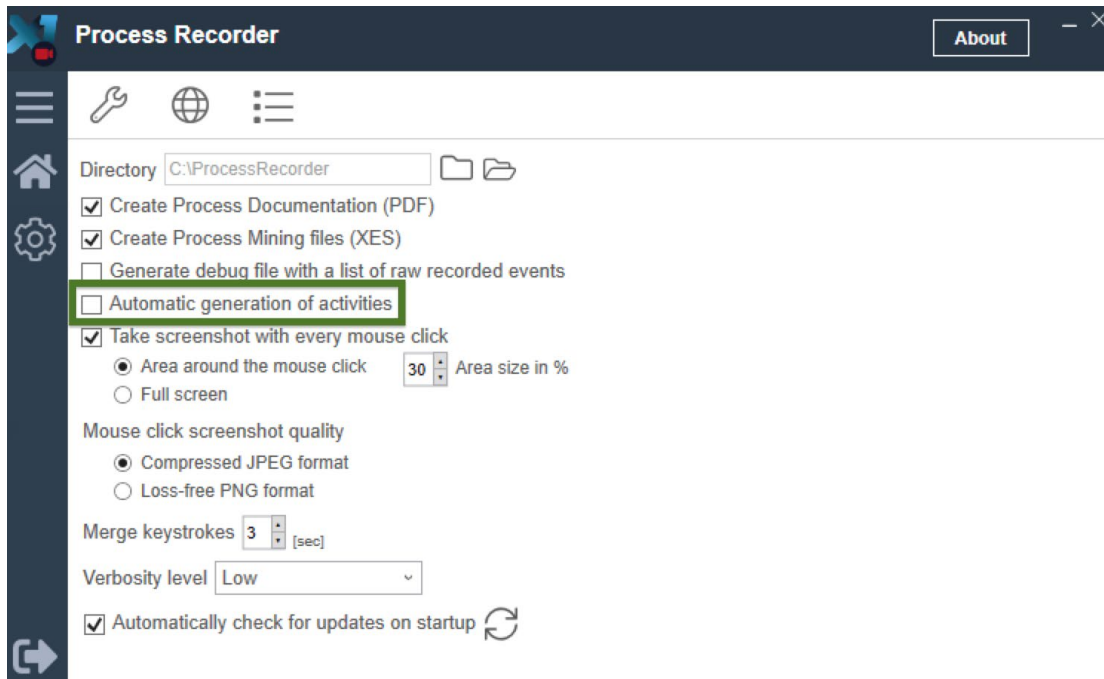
Process Recorder

About

Directory C:\ProcessRecorder

Create Process Documentation (PDF)

Create Process Mining files (XES)

Generate debug file with a list of raw recorded events

Automatic generation of activities

Take screenshot with every mouse click

Area around the mouse click 30 Area size in %

Full screen

Mouse click screenshot quality

Compressed JPEG format

Loss-free PNG format

Merge keystrokes 3 [sec]

Verbosity level Low

Automatically check for updates on startup